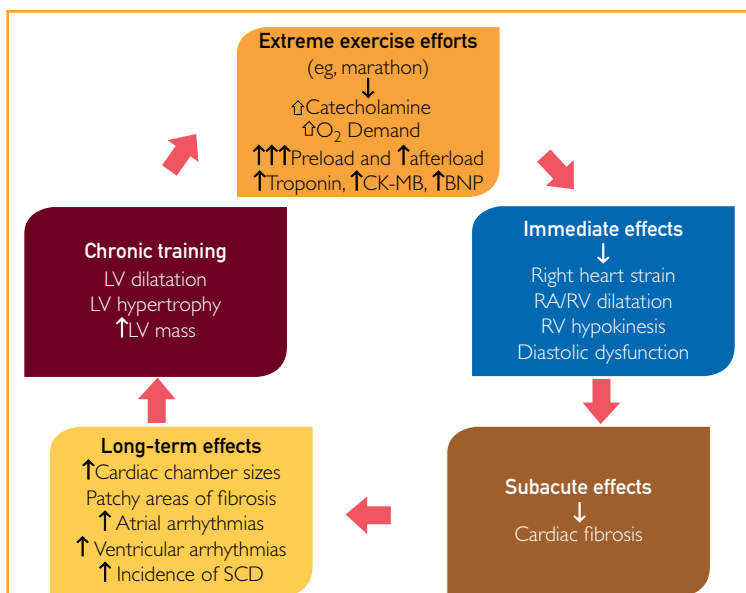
Extreme exercise efforts
(eg, marathon)
↓
⇧Catecholamine
⇧$O_2$ Demand
↑↑↑Preload and ↑afterload
↑Troponin, ↑CK-MB, ↑BNP

Immediate effects
↓
Right heart strain
RA/RV dilatation
RV hypokinesis
Diastolic dysfunction

Subacute effects
↓
Cardiac fibrosis

Long-term effects
↑Cardiac chamber sizes
Patchy areas of fibrosis
↑ Atrial arrhythmias
↑ Ventricular arrhythmias
↑ Incidence of SCD

Chronic training
LV dilatation
LV hypertrophy
↑LV mass